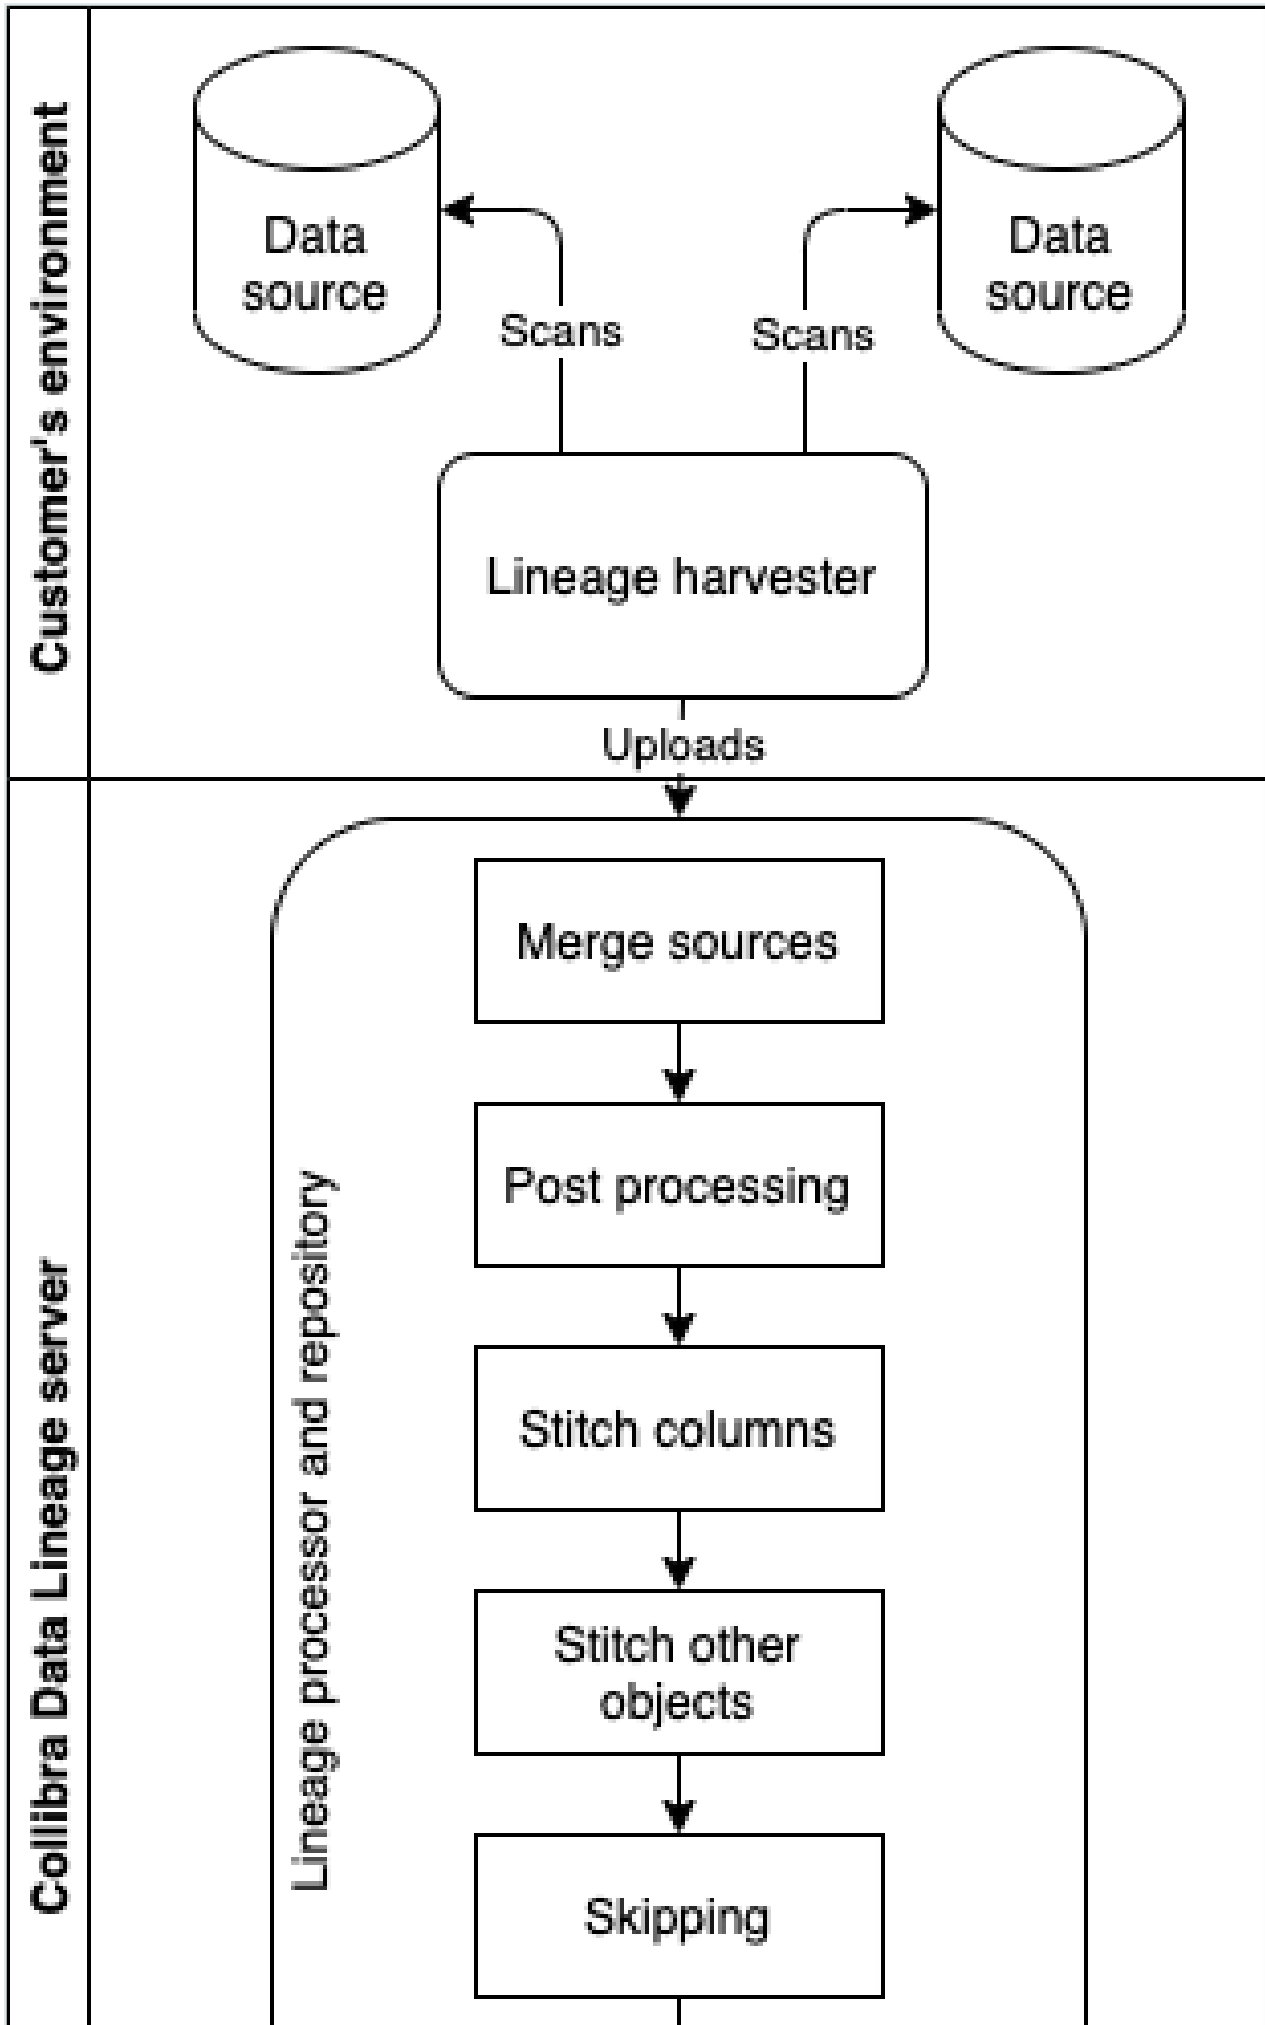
Customer's environment

Data source

Data source

Scans

Scans

Lineage harvester

Uploads

Collibra Data Lineage server

Lineage processor and repository

Merge sources

Post processing

Stitch columns

Stitch other objects

Skipping